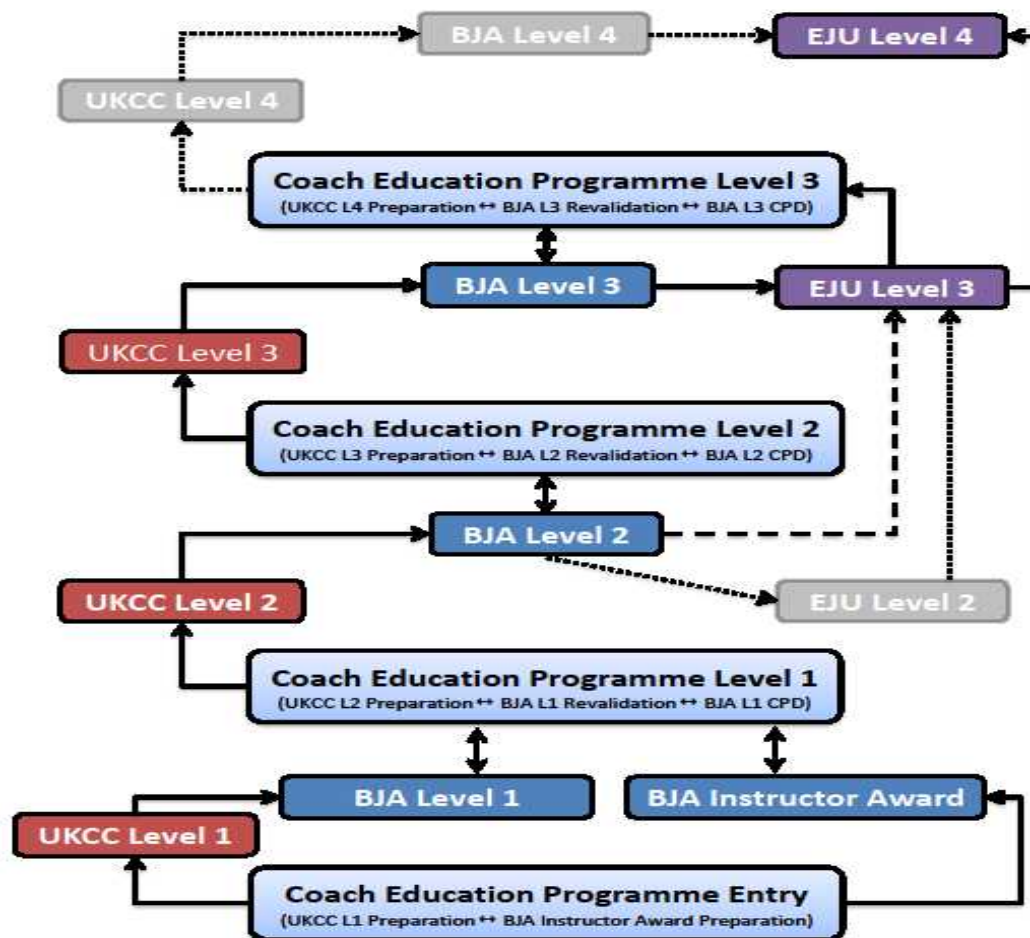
BJA Level 4

EJU Level 4

UKCC Level 4

Coach Education Programme Level 3
(UKCC L4 Preparation ↔ BJA L3 Revalidation ↔ BJA L3 CPD)

BJA Level 3

EJU Level 3

UKCC Level 3

Coach Education Programme Level 2
(UKCC L3 Preparation ↔ BJA L2 Revalidation ↔ BJA L2 CPD)

BJA Level 2

UKCC Level 2

EJU Level 2

Coach Education Programme Level 1
(UKCC L2 Preparation ↔ BJA L1 Revalidation ↔ BJA L1 CPD)

BJA Level 1

BJA Instructor Award

UKCC Level 1

Coach Education Programme Entry
(UKCC L1 Preparation ↔ BJA Instructor Award Preparation)